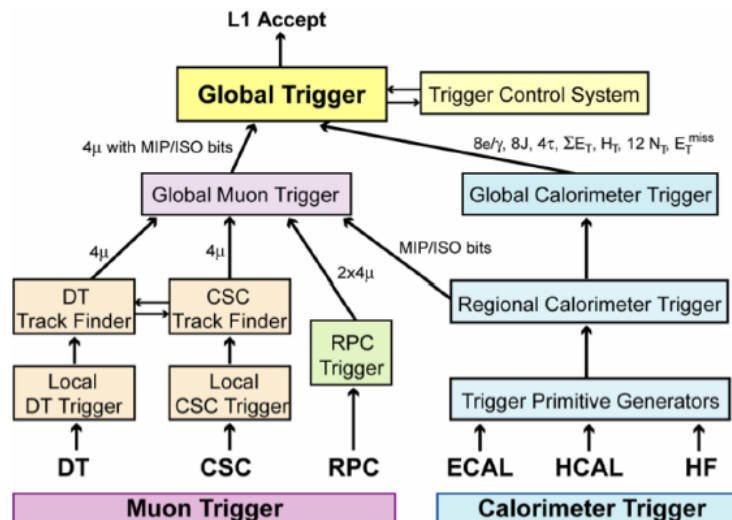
L1 Accept

Global Trigger

Trigger Control System

4μ with MIP/ISO bits

8e/γ, 8J, 4τ, $\Sigma E_T$, $H_T$, 12 $N_T$, $E_T^{miss}$

Global Muon Trigger

Global Calorimeter Trigger

4μ

4μ

2x4μ

MIP/ISO bits

DT Track Finder

CSC Track Finder

RPC Trigger

Regional Calorimeter Trigger

Local DT Trigger

Local CSC Trigger

Trigger Primitive Generators

DT

CSC

RPC

ECAL

HCAL

HF

Muon Trigger

Calorimeter Trigger